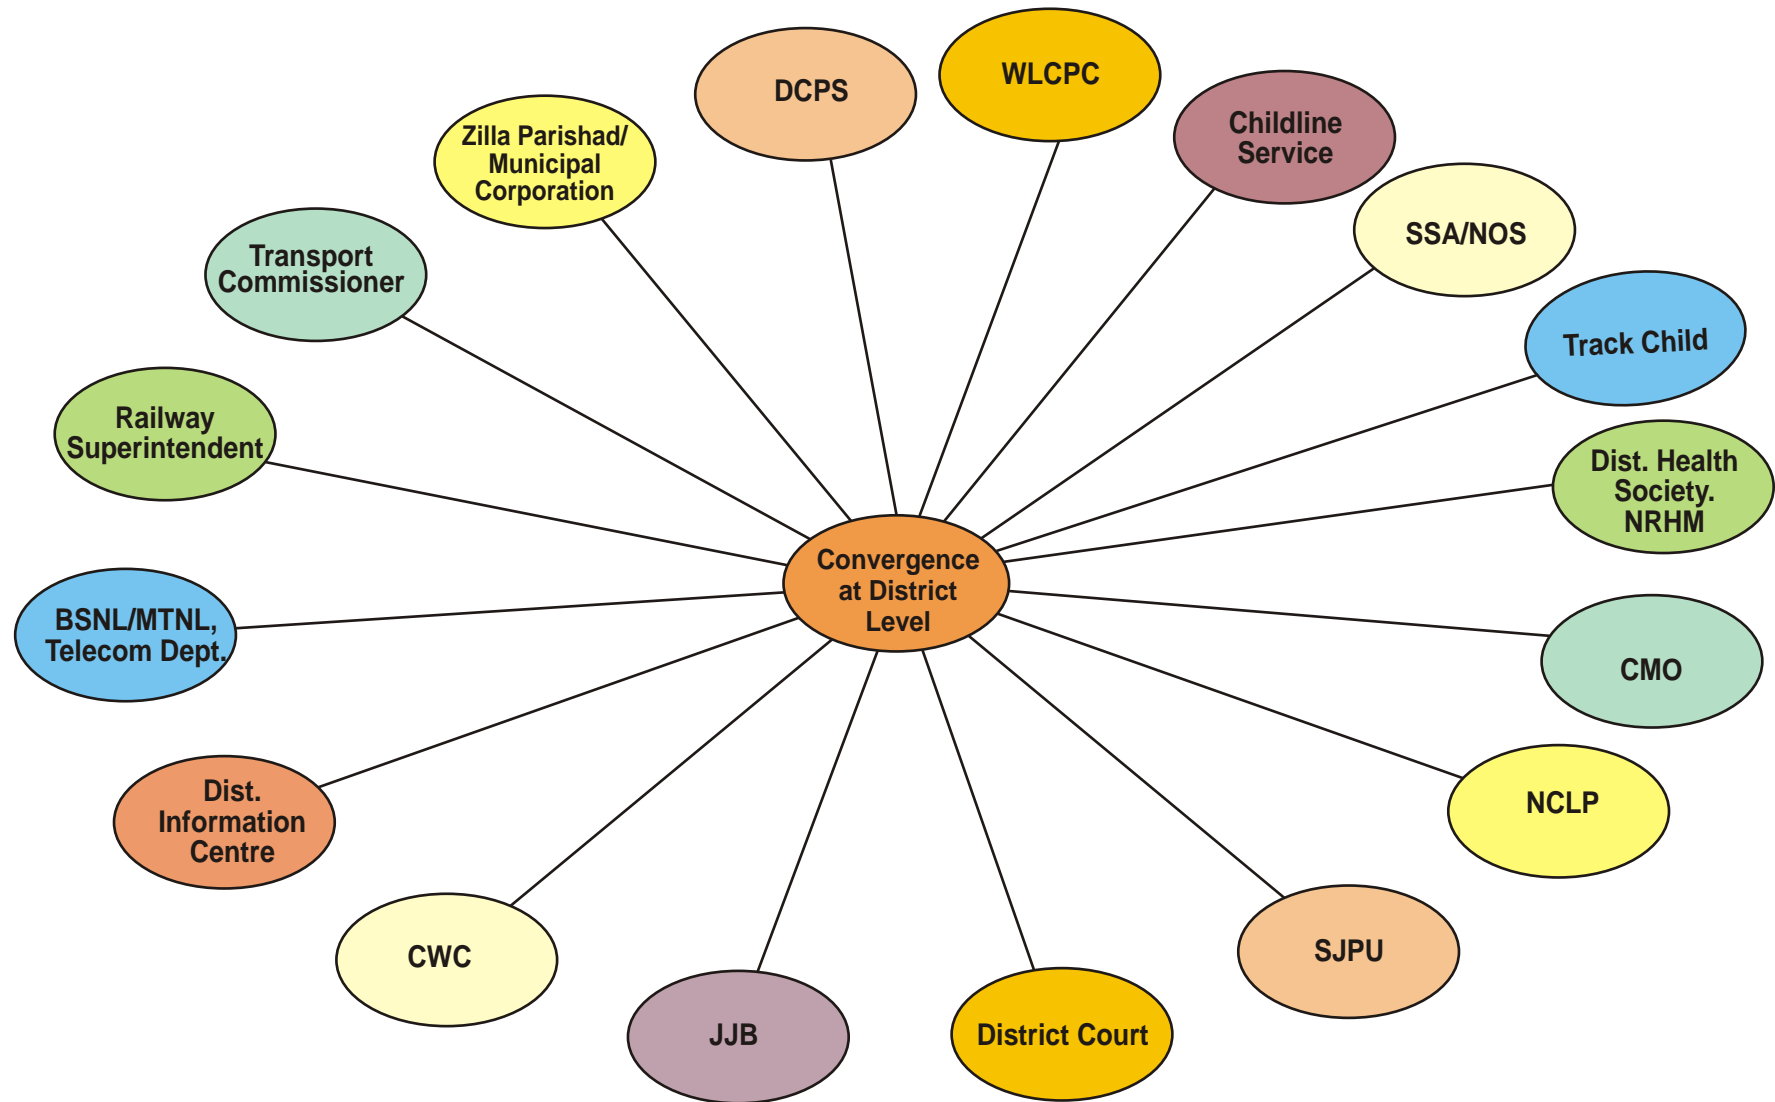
Convergence at District Level

DCPS

WLCPC

Childline Service

Zilla Parishad/ Municipal Corporation

SSA/NOS

Transport Commissioner

Track Child

Railway Superintendent

Dist. Health Society. NRHM

BSNL/MTNL, Telecom Dept.

CMO

Dist. Information Centre

NCLP

CWC

SJPU

JJB

District Court